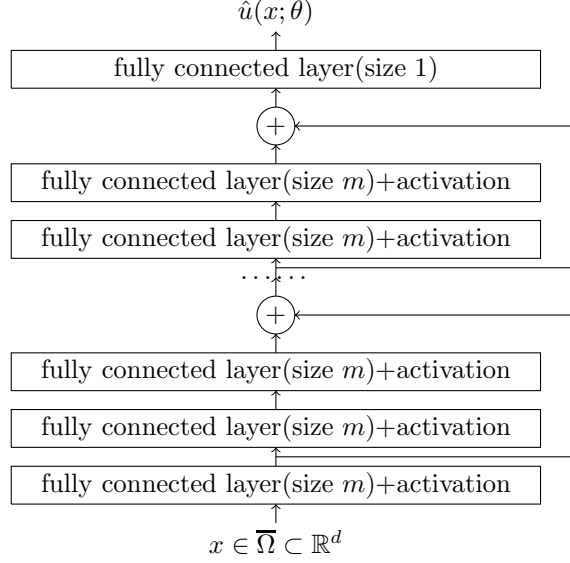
$\hat{u}(x;\theta)$

fully connected layer(size 1)

$+$

fully connected layer(size $m$)+activation

fully connected layer(size $m$)+activation

$\cdots\cdots$

$+$

fully connected layer(size $m$)+activation

fully connected layer(size $m$)+activation

fully connected layer(size $m$)+activation

$x \in \overline{\Omega} \subset \mathbb{R}^d$